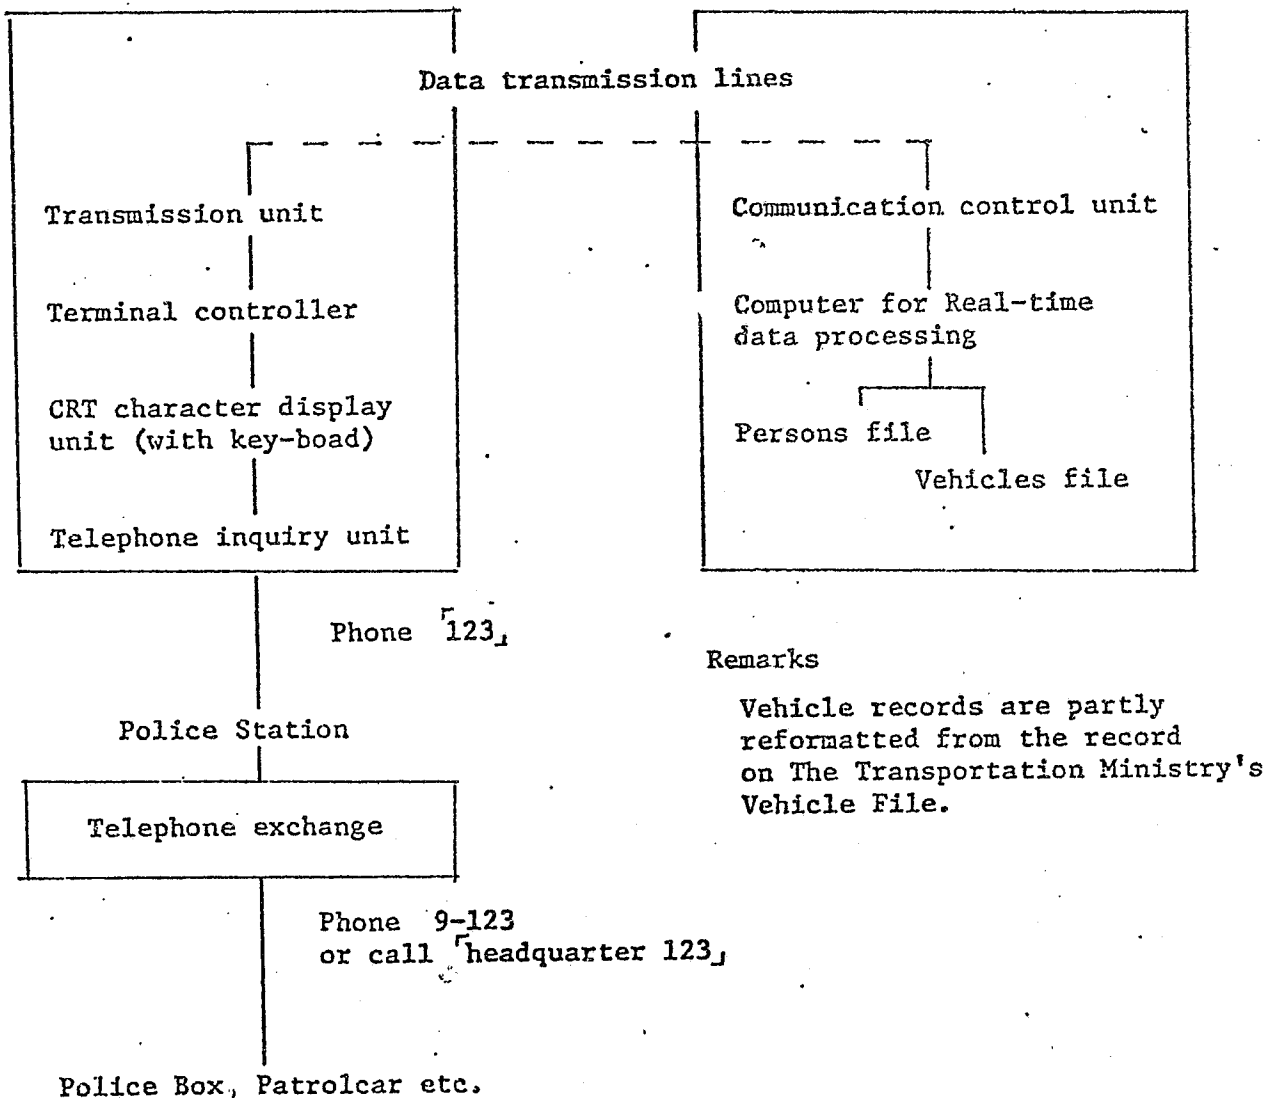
Data transmission lines

Transmission unit

Terminal controller

CRT character display unit (with key-boad)

Telephone inquiry unit

Communication control unit

Computer for Real-time data processing

Persons file

Vehicles file

Phone 「123」

Remarks

Vehicle records are partly reformatted from the record on The Transportation Ministry's Vehicle File.

Police Station

Telephone exchange

Phone 9-123
or call 「headquarter 123」

Police Box, Patrolcar etc.